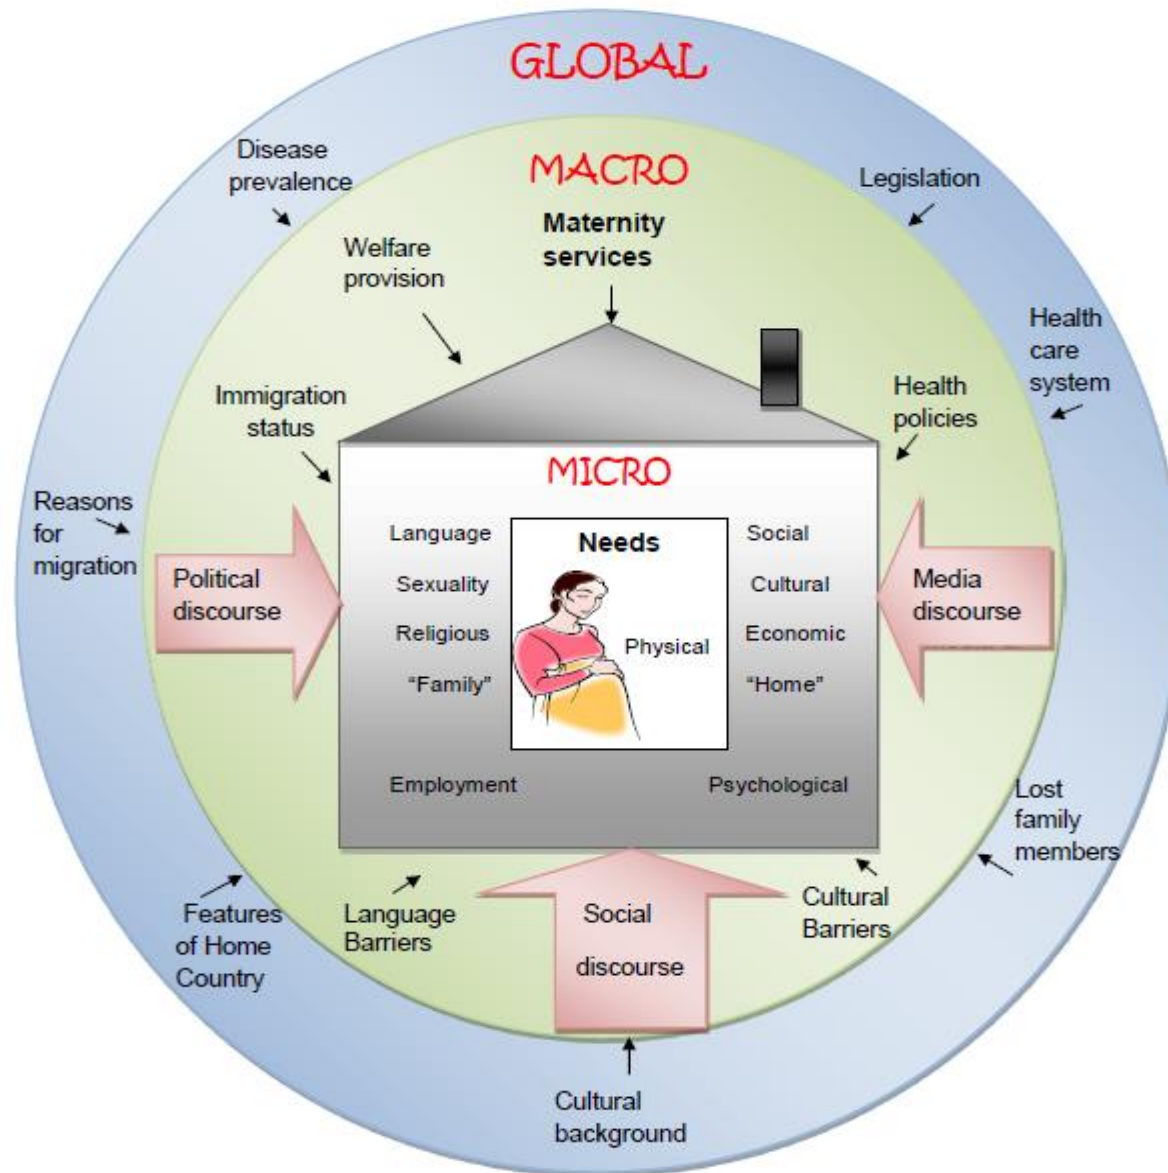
GLOBAL

Disease prevalence

Legislation

MACRO

Maternity services

Welfare provision

Health care system

Immigration status

Health policies

MICRO

Reasons for migration

Political discourse

Language

Sexuality

Religious

"Family"

Needs

Physical

Social

Cultural

Economic

"Home"

Media discourse

Employment

Psychological

Lost family members

Features of Home Country

Language Barriers

Social discourse

Cultural Barriers

Cultural background